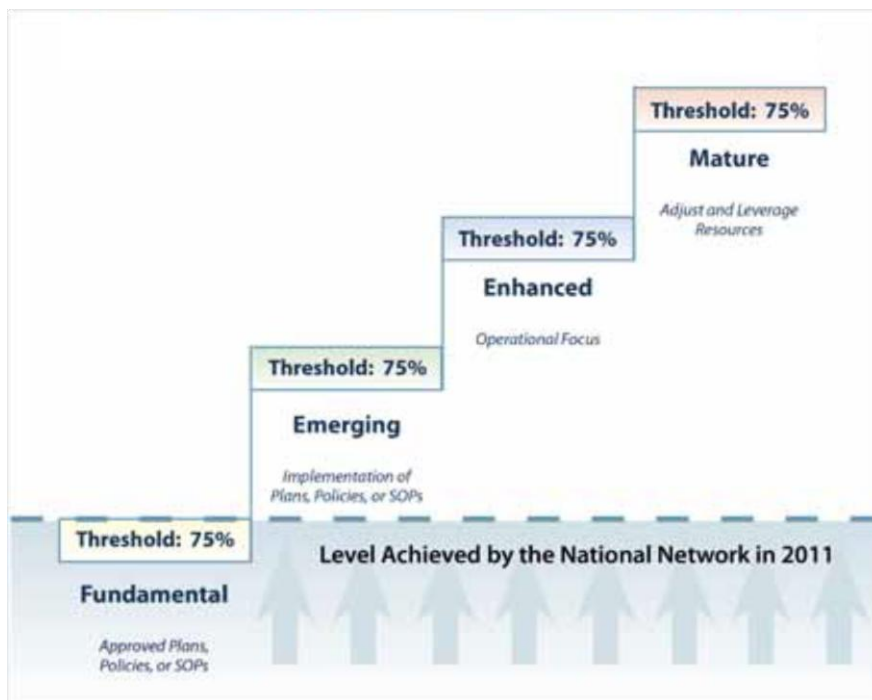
Threshold: 75%

Mature

Adjust and Leverage Resources

Threshold: 75%

Enhanced

Operational Focus

Threshold: 75%

Emerging

Implementation of Plans, Policies, or SOPs

Threshold: 75%

Fundamental

Approved Plans, Policies, or SOPs

Level Achieved by the National Network in 2011